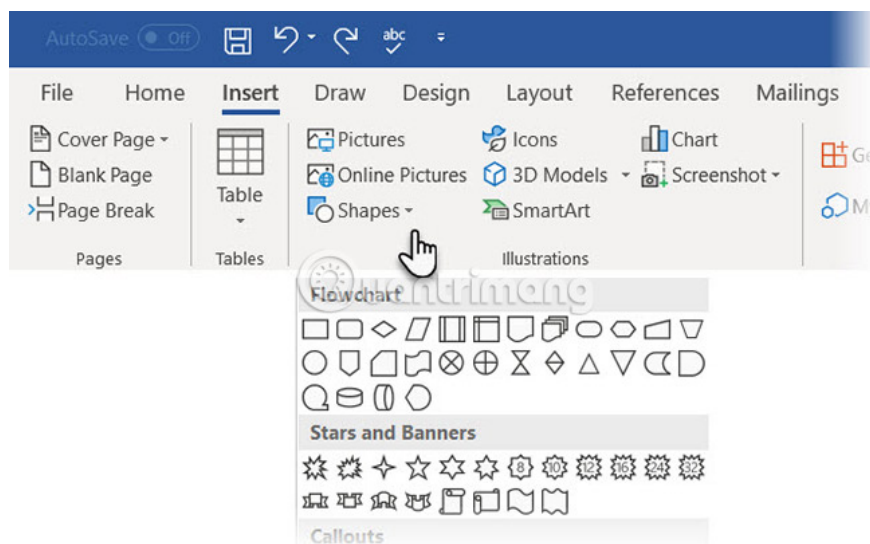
AutoSave Off

File Home Insert Draw Design Layout References Mailings

Cover Page
Blank Page
Page Break
Pages

Table
Tables

Pictures
Online Pictures
Shapes
Icons
3D Models
SmartArt
Chart
Screenshot
Illustrations

Ge
M

quantrimang

Flowchart

Stars and Banners

8 10 12 16 24 32

Callouts